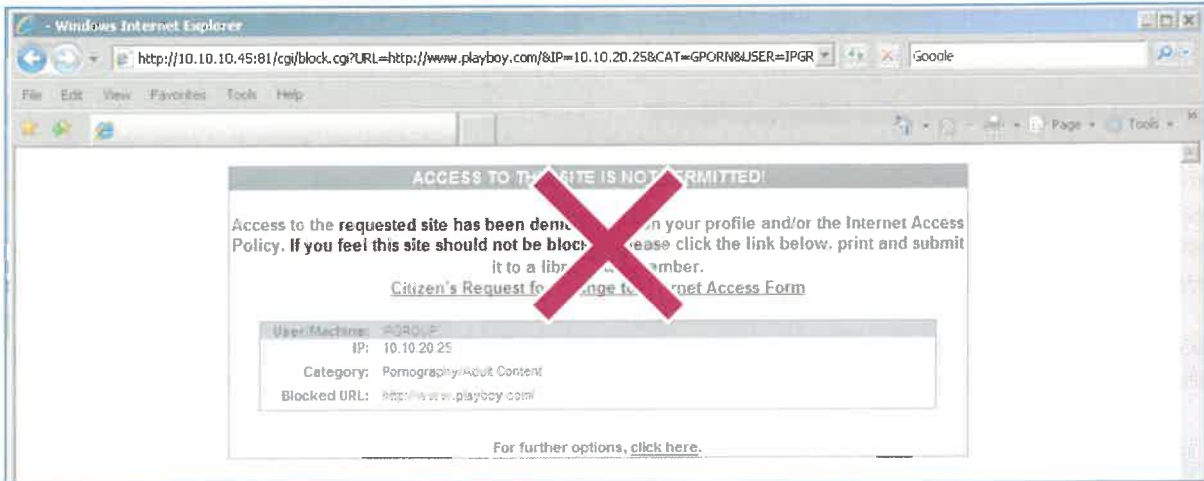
- Windows Internet Explorer

http://10.10.10.45:81/cgi/block.cgi?URL=http://www.playboy.com/&IP=10.10.20.25&CAT=GPORN&USER=IPGR

Google

File Edit View Favorites Tools Help

Page Tools

ACCESS TO TH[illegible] SITE IS NOT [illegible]ERMITTED!

Access to the requested site has been denie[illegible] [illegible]n your profile and/or the Internet Access Policy. If you feel this site should not be block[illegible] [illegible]ease click the link below, print and submit it to a libr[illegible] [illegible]ember.

Citizen's Request fo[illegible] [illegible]nge to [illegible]rnet Access Form

| | |
|---|---|
| User/Machine: | IPGROUP |
| IP: | 10.10.20.25 |
| Category: | Pornography/Adult Content |
| Blocked URL: | http://www.playboy.com/ |

For further options, click here.